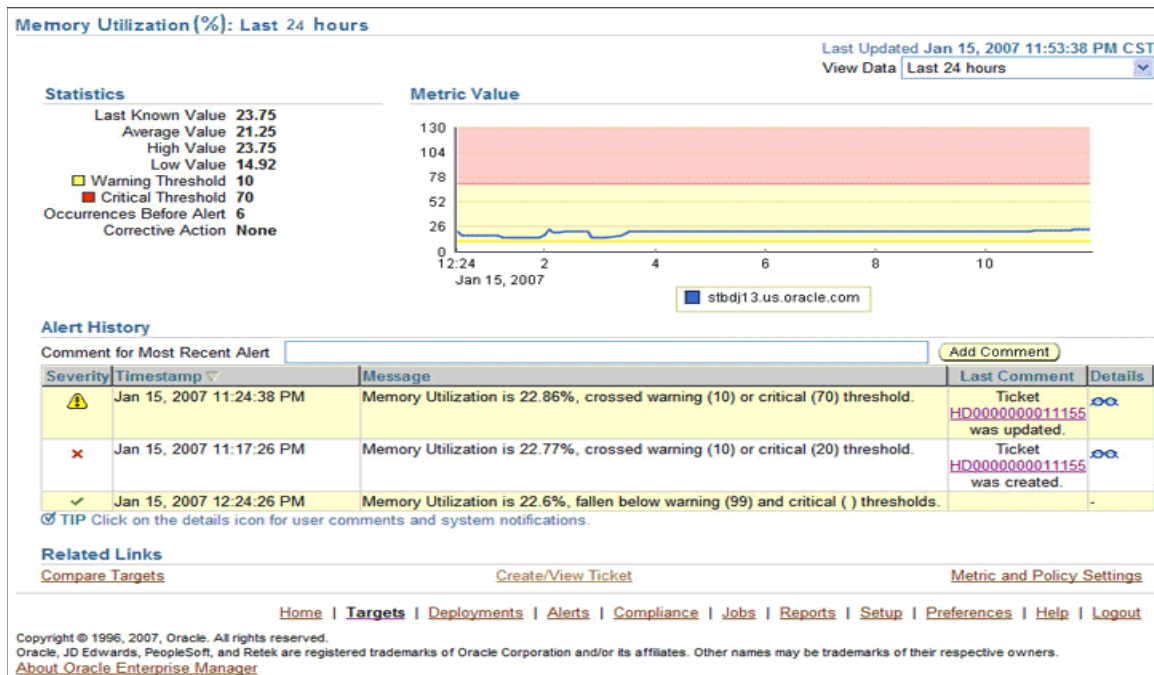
Memory Utilization (%): Last 24 hours

Last Updated Jan 15, 2007 11:53:38 PM CST
View Data Last 24 hours

Statistics

Last Known Value 23.75
Average Value 21.25
High Value 23.75
Low Value 14.92
Warning Threshold 10
Critical Threshold 70
Occurrences Before Alert 6
Corrective Action None

Metric Value

130
104
78
52
26
0
12:24
Jan 15, 2007
2
4
6
8
10

stbdj13.us.oracle.com

Alert History

Comment for Most Recent Alert
Add Comment

| Severity | Timestamp | Message | Last Comment | Details |
|---|---|---|---|---|
| | Jan 15, 2007 11:24:38 PM | Memory Utilization is 22.86%, crossed warning (10) or critical (70) threshold. | Ticket HD0000000011155 was updated. | |
| | Jan 15, 2007 11:17:26 PM | Memory Utilization is 22.77%, crossed warning (10) or critical (20) threshold. | Ticket HD0000000011155 was created. | |
| | Jan 15, 2007 12:24:26 PM | Memory Utilization is 22.6%, fallen below warning (99) and critical ( ) thresholds. | | - |

TIP Click on the details icon for user comments and system notifications.

Related Links

Compare Targets
Create/View Ticket
Metric and Policy Settings

Home | Targets | Deployments | Alerts | Compliance | Jobs | Reports | Setup | Preferences | Help | Logout

Copyright © 1996, 2007, Oracle. All rights reserved.
Oracle, JD Edwards, PeopleSoft, and Retek are registered trademarks of Oracle Corporation and/or its affiliates. Other names may be trademarks of their respective owners.
About Oracle Enterprise Manager